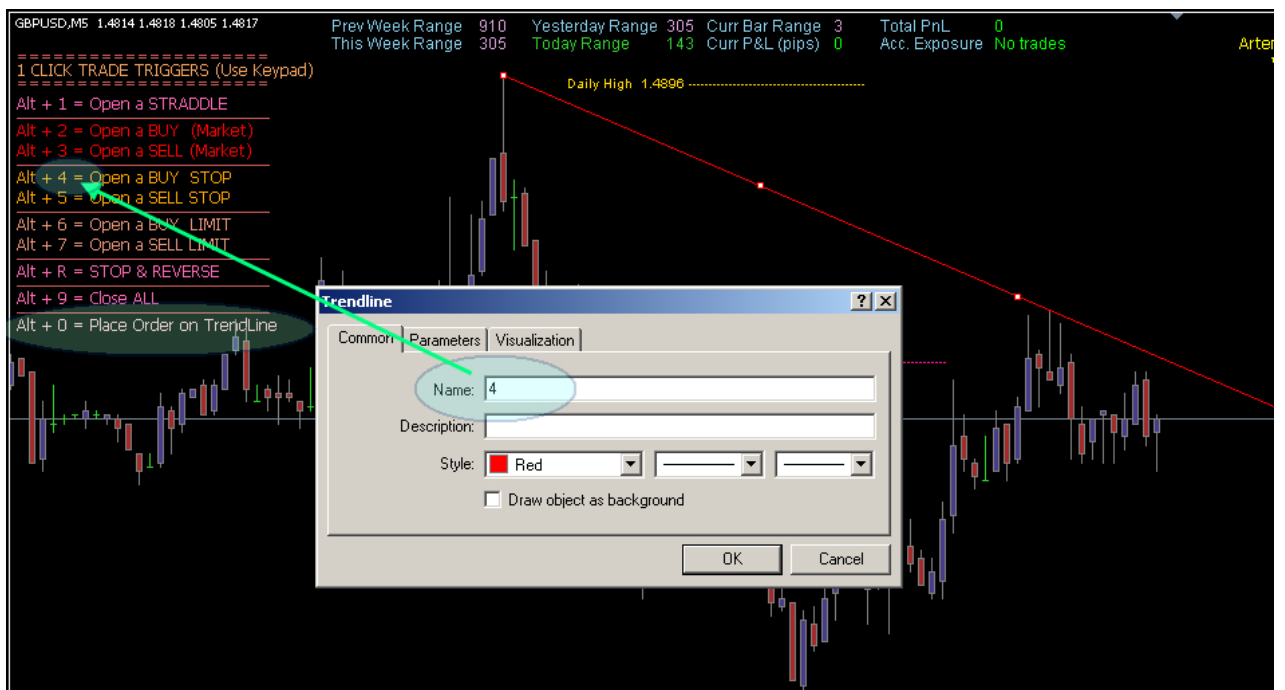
GBPUSD,M5 1.4814 1.4818 1.4805 1.4817

Prev Week Range 910 Yesterday Range 305 Curr Bar Range 3 Total PnL 0
This Week Range 305 Today Range 143 Curr P&L (pips) 0 Acc. Exposure No trades

Arten

=====================
1 CLICK TRADE TRIGGERS (Use Keypad)
=====================
Alt + 1 = Open a STRADDLE
Alt + 2 = Open a BUY (Market)
Alt + 3 = Open a SELL (Market)
Alt + 4 = Open a BUY STOP
Alt + 5 = Open a SELL STOP
Alt + 6 = Open a BUY LIMIT
Alt + 7 = Open a SELL LIMIT
Alt + R = STOP & REVERSE
Alt + 9 = Close ALL
Alt + 0 = Place Order on TrendLine

Daily High 1.4896

Trendline
?
Common Parameters Visualization
Name: 4
Description:
Style: Red
Draw object as background
OK Cancel